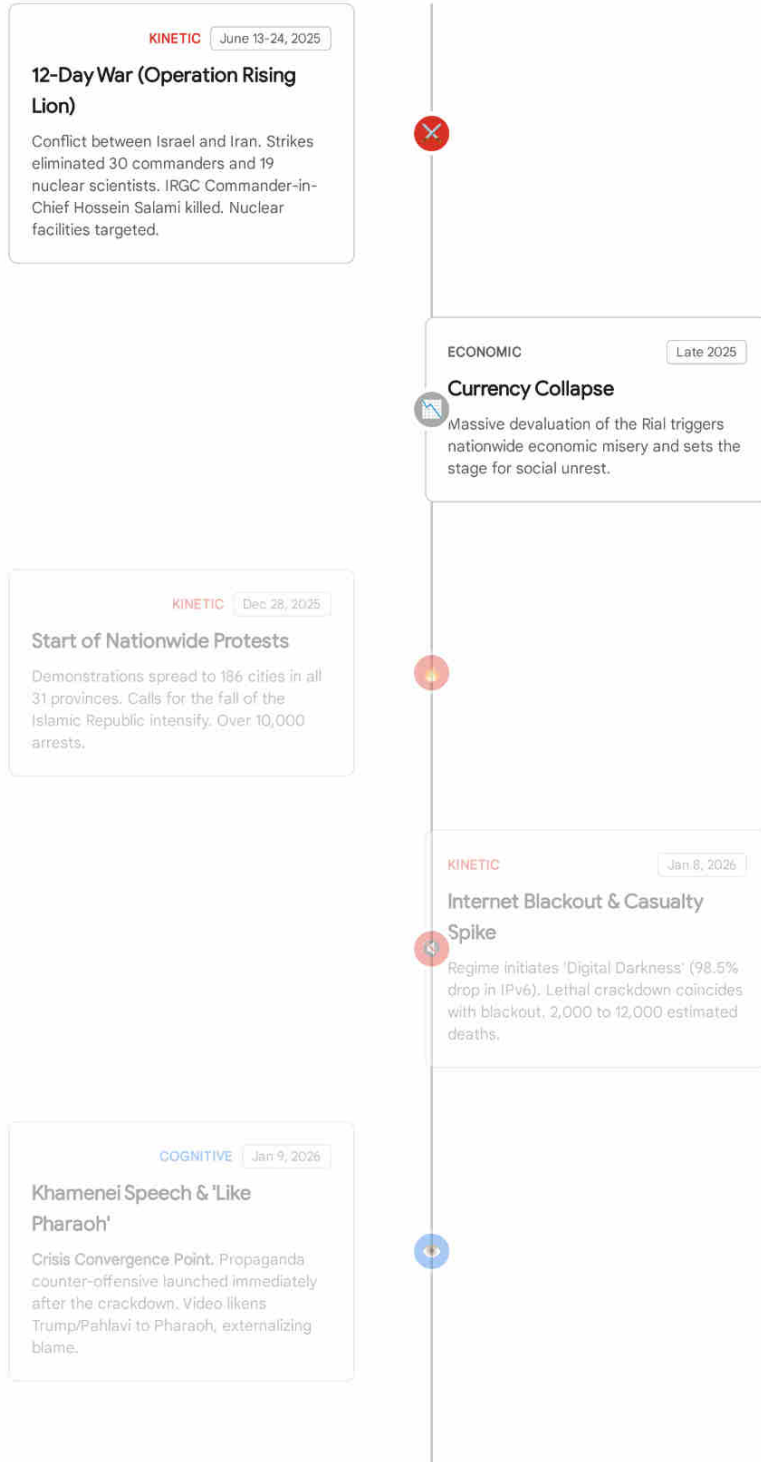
KINETIC June 13-24, 2025

12-Day War (Operation Rising Lion)

Conflict between Israel and Iran. Strikes eliminated 30 commanders and 19 nuclear scientists. IRGC Commander-in-Chief Hossein Salami killed. Nuclear facilities targeted.

ECONOMIC Late 2025

Currency Collapse

Massive devaluation of the Rial triggers nationwide economic misery and sets the stage for social unrest.

KINETIC Dec 28, 2025

Start of Nationwide Protests

Demonstrations spread to 186 cities in all 31 provinces. Calls for the fall of the Islamic Republic intensify. Over 10,000 arrests.

KINETIC Jan 8, 2026

Internet Blackout & Casualty Spike

Regime initiates 'Digital Darkness' (98.5% drop in IPv6). Lethal crackdown coincides with blackout. 2,000 to 12,000 estimated deaths.

COGNITIVE Jan 9, 2026

Khamenei Speech & 'Like Pharaoh'

Crisis Convergence Point. Propaganda counter-offensive launched immediately after the crackdown. Video likens Trump/Pahlavi to Pharaoh, externalizing blame.